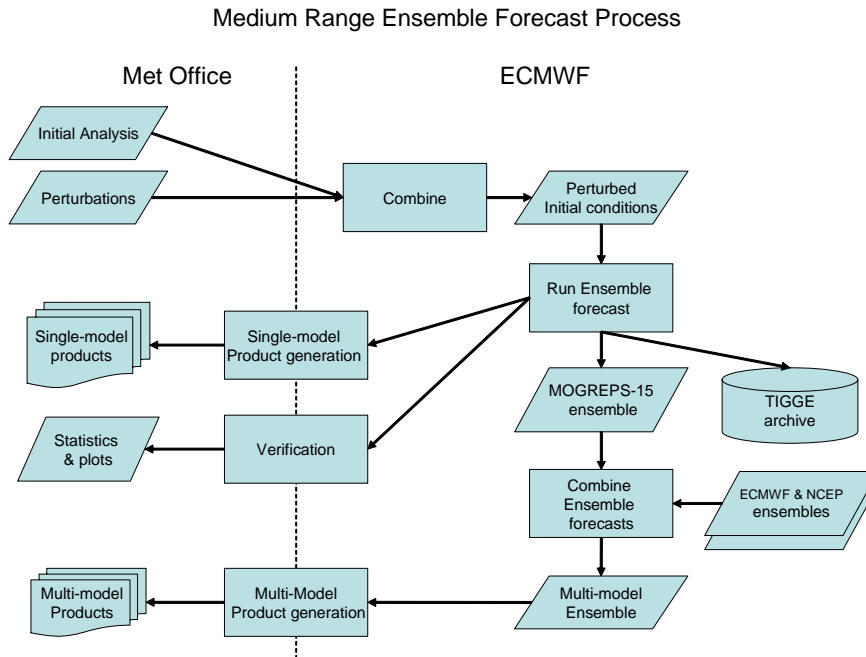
Medium Range Ensemble Forecast Process

Met Office

ECMWF

Initial Analysis

Perturbations

Combine

Perturbed Initial conditions

Run Ensemble forecast

Single-model products

Single-model Product generation

MOGREPS-15 ensemble

TIGGE archive

Statistics & plots

Verification

Combine Ensemble forecasts

ECMWF & NCEP ensembles

Multi-model Products

Multi-Model Product generation

Multi-model Ensemble